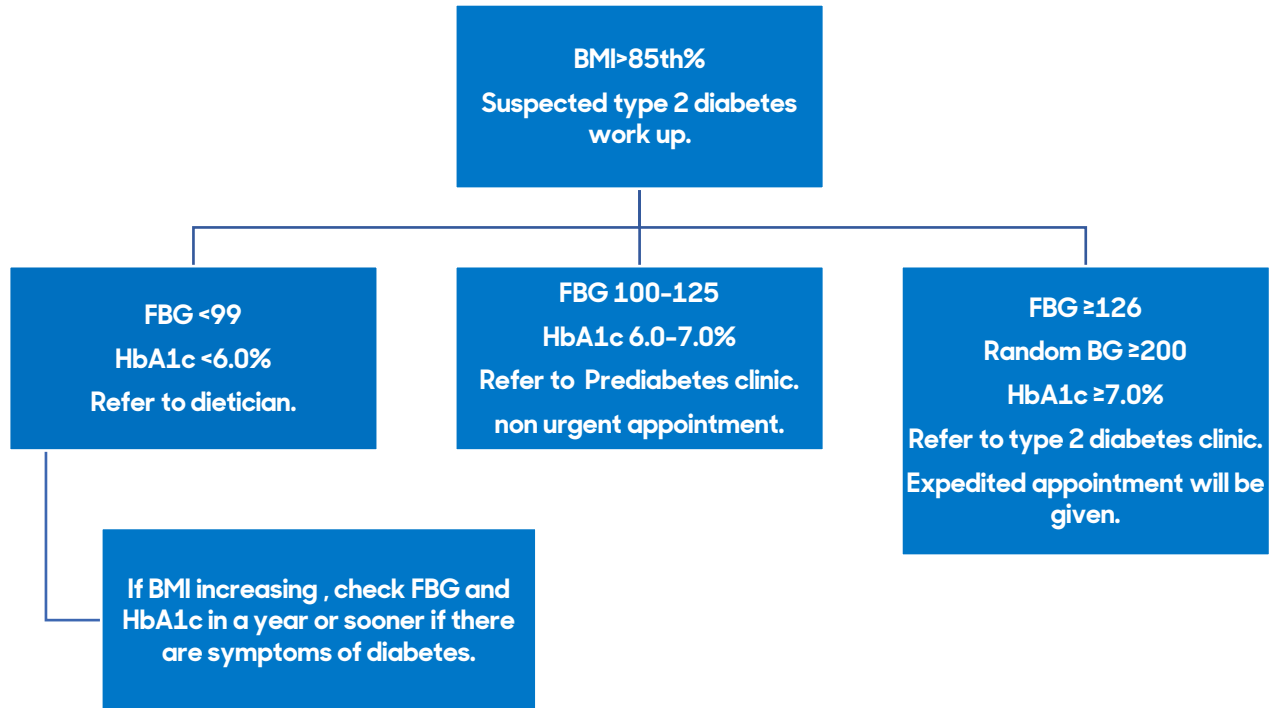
BMI>85th%

Suspected type 2 diabetes work up.

FBG <99

HbA1c <6.0%

Refer to dietician.

FBG 100-125

HbA1c 6.0-7.0%

Refer to  Prediabetes clinic.

non urgent appointment.

FBG ≥126

Random BG ≥200

HbA1c ≥7.0%

Refer to type 2 diabetes clinic.

Expedited appointment will be given.

If BMI increasing , check FBG and HbA1c in a year or sooner if there are symptoms of diabetes.